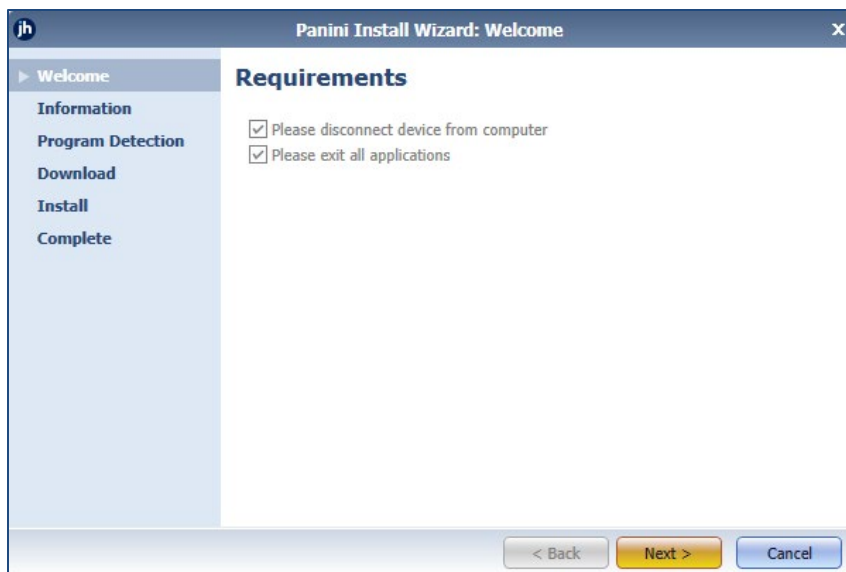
jh Panini Install Wizard: Welcome ×

Welcome
Information
Program Detection
Download
Install
Complete

Requirements

☑ Please disconnect device from computer
☑ Please exit all applications

< Back
Next >
Cancel